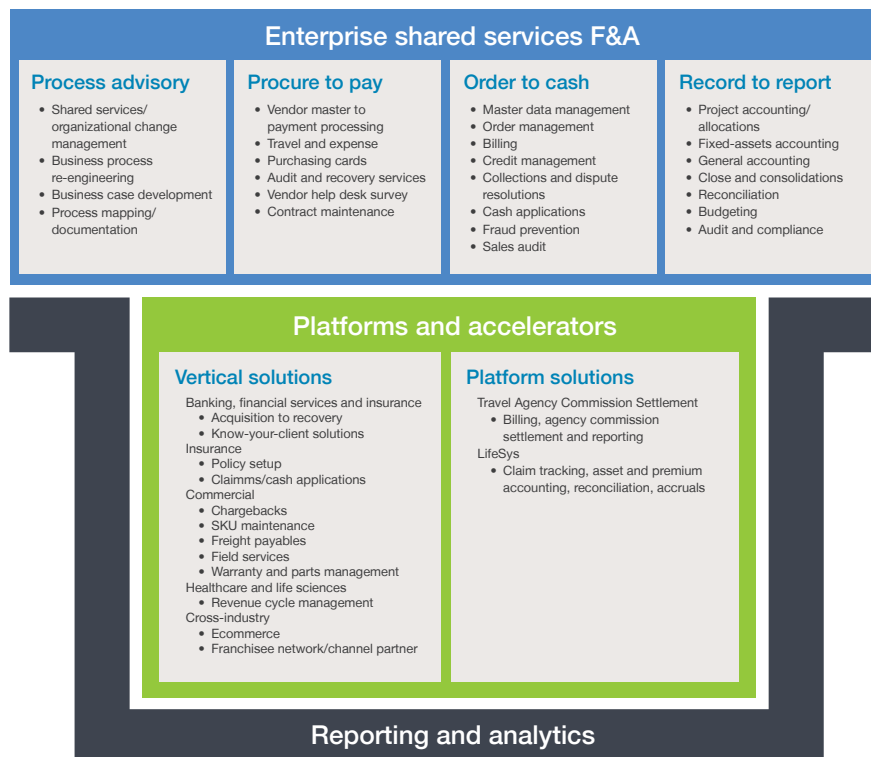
Enterprise shared services F&A

Process advisory
• Shared services/ organizational change management
• Business process re-engineering
• Business case development
• Process mapping/ documentation

Procure to pay
• Vendor master to payment processing
• Travel and expense
• Purchasing cards
• Audit and recovery services
• Vendor help desk survey
• Contract maintenance

Order to cash
• Master data management
• Order management
• Billing
• Credit management
• Collections and dispute resolutions
• Cash applications
• Fraud prevention
• Sales audit

Record to report
• Project accounting/ allocations
• Fixed-assets accounting
• General accounting
• Close and consolidations
• Reconciliation
• Budgeting
• Audit and compliance

Platforms and accelerators

Vertical solutions
Banking, financial services and insurance
• Acquisition to recovery
• Know-your-client solutions
Insurance
• Policy setup
• Claimms/cash applications
Commercial
• Chargebacks
• SKU maintenance
• Freight payables
• Field services
• Warranty and parts management
Healthcare and life sciences
• Revenue cycle management
Cross-industry
• Ecommerce
• Franchisee network/channel partner

Platform solutions
Travel Agency Commission Settlement
• Billing, agency commission settlement and reporting
LifeSys
• Claim tracking, asset and premium accounting, reconciliation, accruals

Reporting and analytics